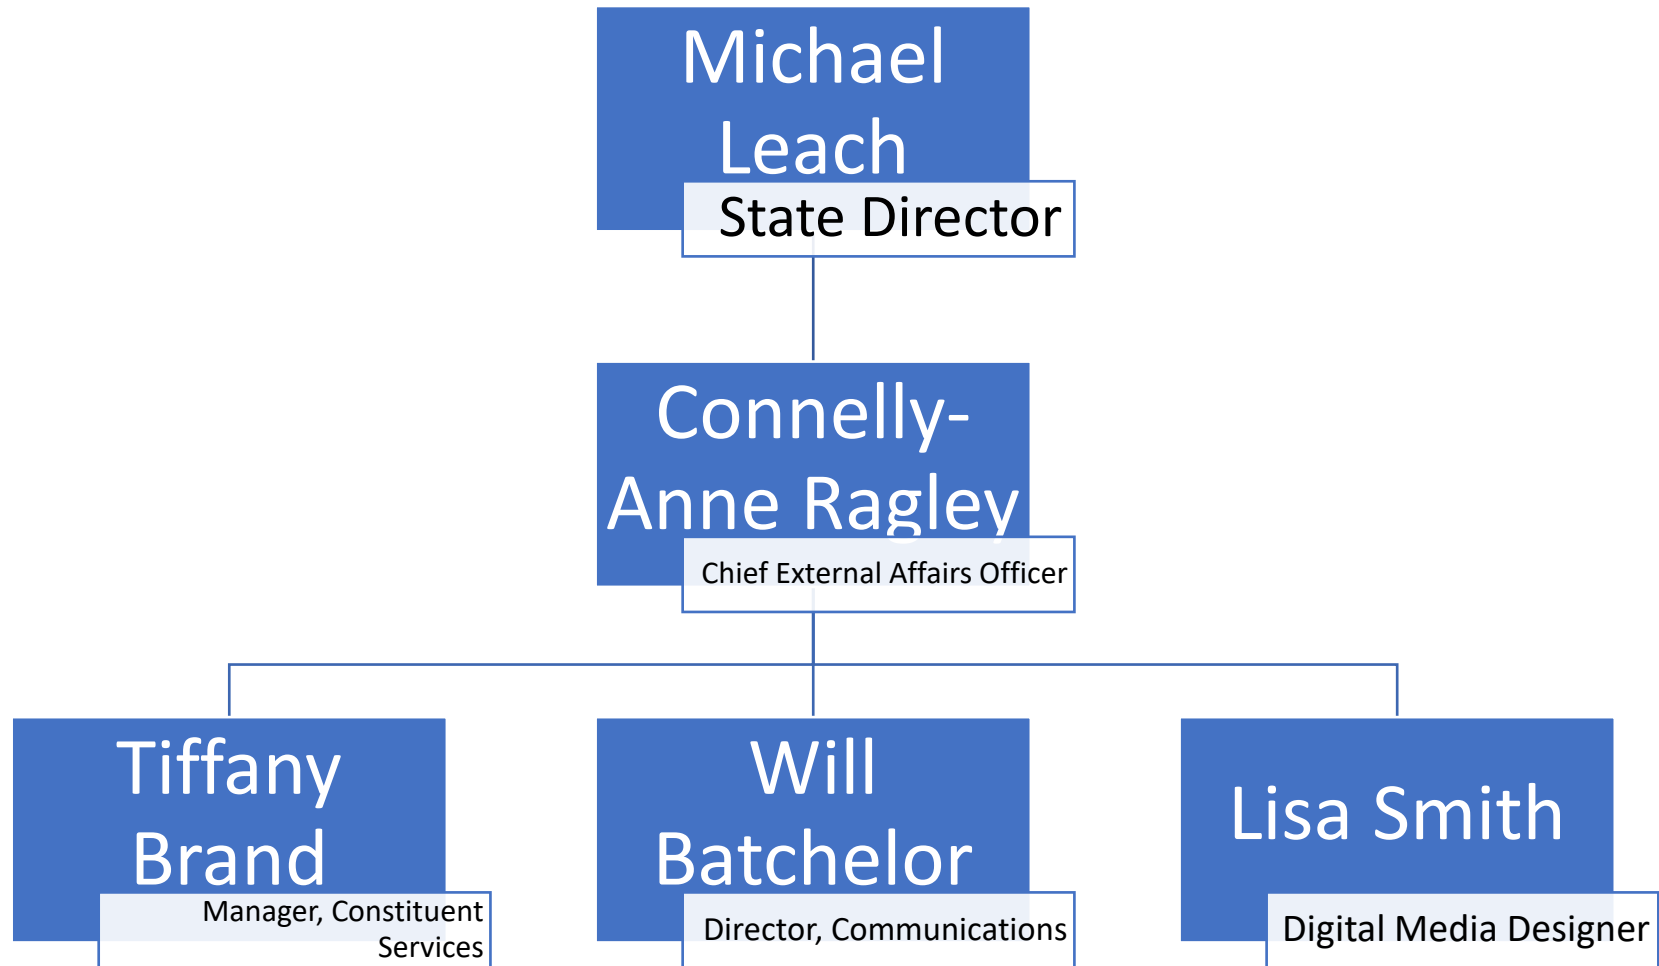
Michael Leach
State Director

Connelly-Anne Ragley
Chief External Affairs Officer

Tiffany Brand
Manager, Constituent Services

Will Batchelor
Director, Communications

Lisa Smith
Digital Media Designer